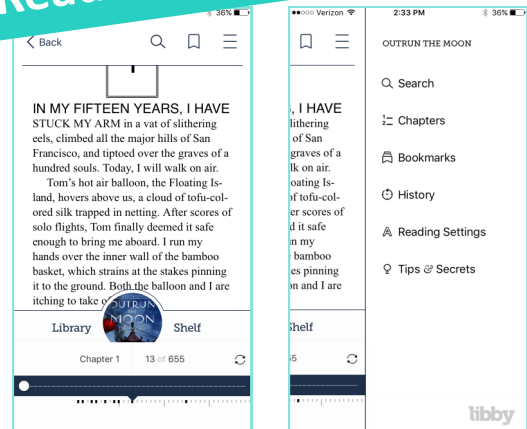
Read

36%

Back

IN MY FIFTEEN YEARS, I HAVE STUCK MY ARM in a vat of slithering eels, climbed all the major hills of San Francisco, and tiptoed over the graves of a hundred souls. Today, I will walk on air.

Tom's hot air balloon, the Floating Island, hovers above us, a cloud of tofu-colored silk trapped in netting. After scores of solo flights, Tom finally deemed it safe enough to bring me aboard. I run my hands over the inner wall of the bamboo basket, which strains at the stakes pinning it to the ground. Both the balloon and I are itching to take o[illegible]

OUTRUN THE MOON

Library

Shelf

Chapter 1

13 of 655

●●●○○ Verizon

2:33 PM

36%

, I HAVE
of slithering
of San
aves of a
lk on air.
oating Is-
of tofu-col-
er scores of
safe
n my
bamboo
es pinning
lloon and I are

Shelf

55

OUTRUN THE MOON

Search

Chapters

Bookmarks

History

Reading Settings

Tips & Secrets

libby